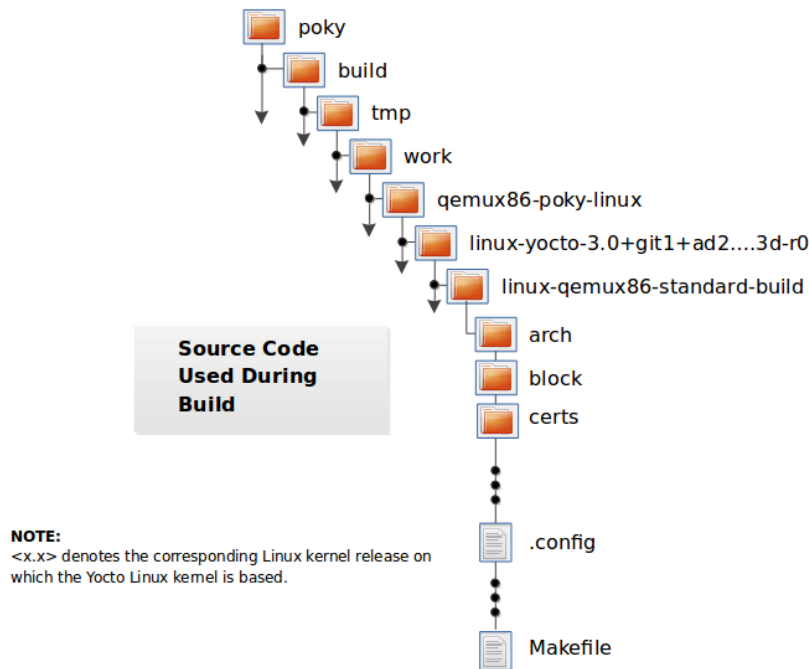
poky

build

tmp

work

qemux86-poky-linux

linux-yocto-3.0+git1+ad2....3d-r0

linux-qemux86-standard-build

arch

block

certs

.config

Makefile

Source Code Used During Build

NOTE:
<x.x> denotes the corresponding Linux kernel release on which the Yocto Linux kernel is based.